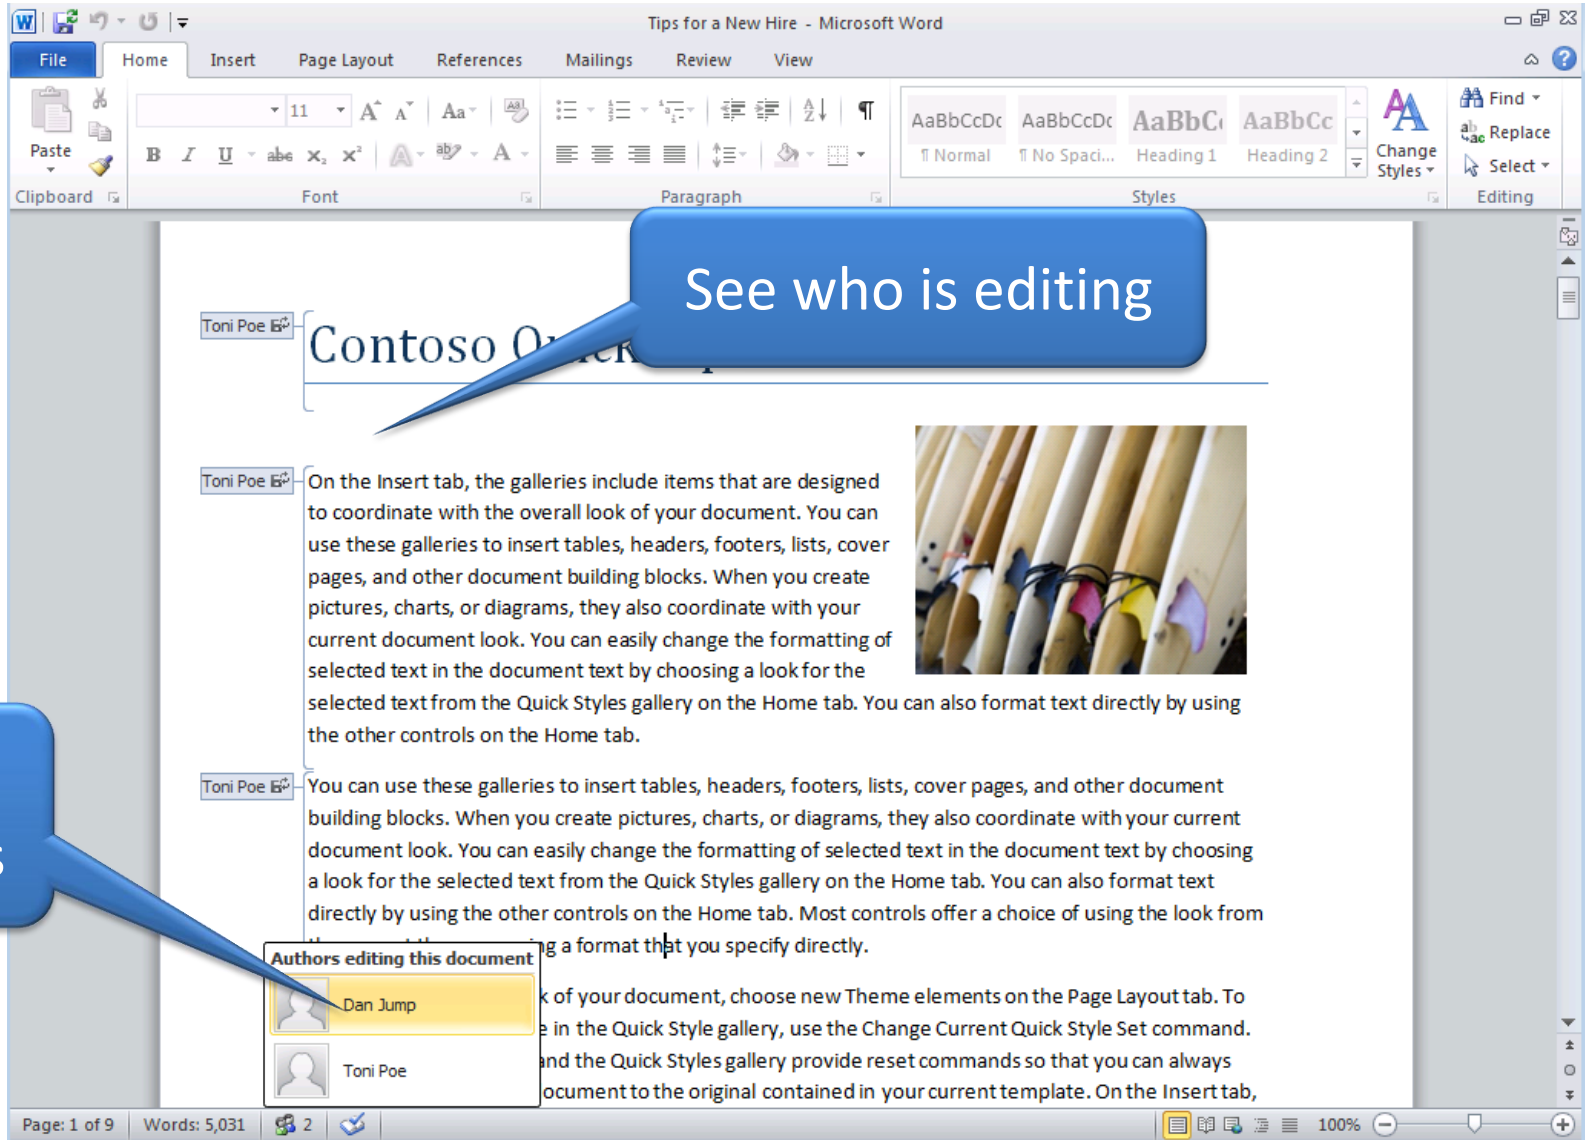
Tips for a New Hire - Microsoft Word

File Home Insert Page Layout References Mailings Review View

Paste
Clipboard

11
Font

Paragraph

AaBbCcDc ¶ Normal
AaBbCcDc ¶ No Spaci...
AaBbCc Heading 1
AaBbCc Heading 2
Change Styles
Styles

Find
Replace
Select
Editing

See who is editing

Toni Poe

Contoso Q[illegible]

Toni Poe

On the Insert tab, the galleries include items that are designed to coordinate with the overall look of your document. You can use these galleries to insert tables, headers, footers, lists, cover pages, and other document building blocks. When you create pictures, charts, or diagrams, they also coordinate with your current document look. You can easily change the formatting of selected text in the document text by choosing a look for the selected text from the Quick Styles gallery on the Home tab. You can also format text directly by using the other controls on the Home tab.

Toni Poe

You can use these galleries to insert tables, headers, footers, lists, cover pages, and other document building blocks. When you create pictures, charts, or diagrams, they also coordinate with your current document look. You can easily change the formatting of selected text in the document text by choosing a look for the selected text from the Quick Styles gallery on the Home tab. You can also format text directly by using the other controls on the Home tab. Most controls offer a choice of using the look from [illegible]g a format that you specify directly.

Authors editing this document
Dan Jump
Toni Poe

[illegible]k of your document, choose new Theme elements on the Page Layout tab. To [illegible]e in the Quick Style gallery, use the Change Current Quick Style Set command. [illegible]nd the Quick Styles gallery provide reset commands so that you can always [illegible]ocument to the original contained in your current template. On the Insert tab,

Page: 1 of 9 Words: 5,031 2 100%